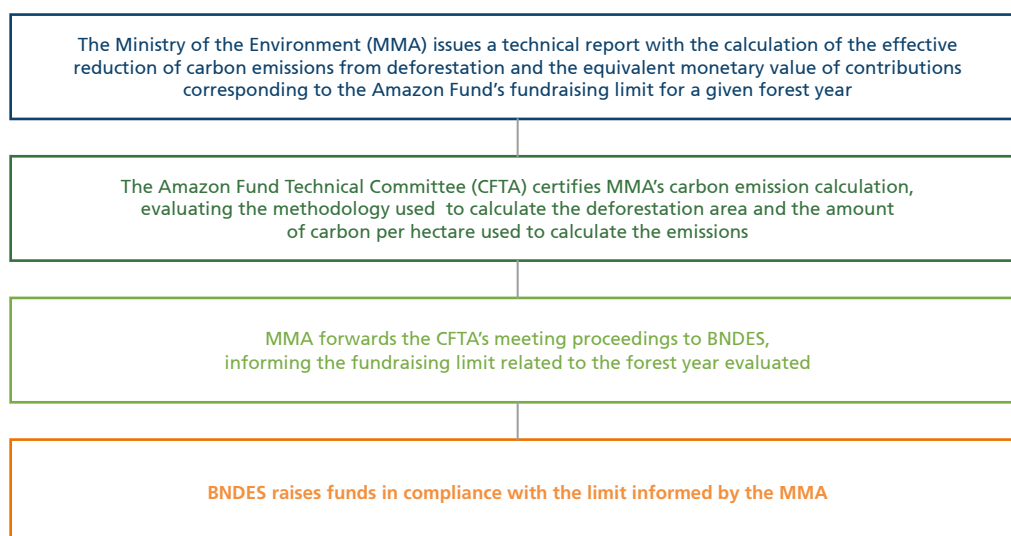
The Ministry of the Environment (MMA) issues a technical report with the calculation of the effective reduction of carbon emissions from deforestation and the equivalent monetary value of contributions corresponding to the Amazon Fund’s fundraising limit for a given forest year

The Amazon Fund Technical Committee (CFTA) certifies MMA’s carbon emission calculation, evaluating the methodology used to calculate the deforestation area and the amount of carbon per hectare used to calculate the emissions

MMA forwards the CFTA’s meeting proceedings to BNDES, informing the fundraising limit related to the forest year evaluated

BNDES raises funds in compliance with the limit informed by the MMA